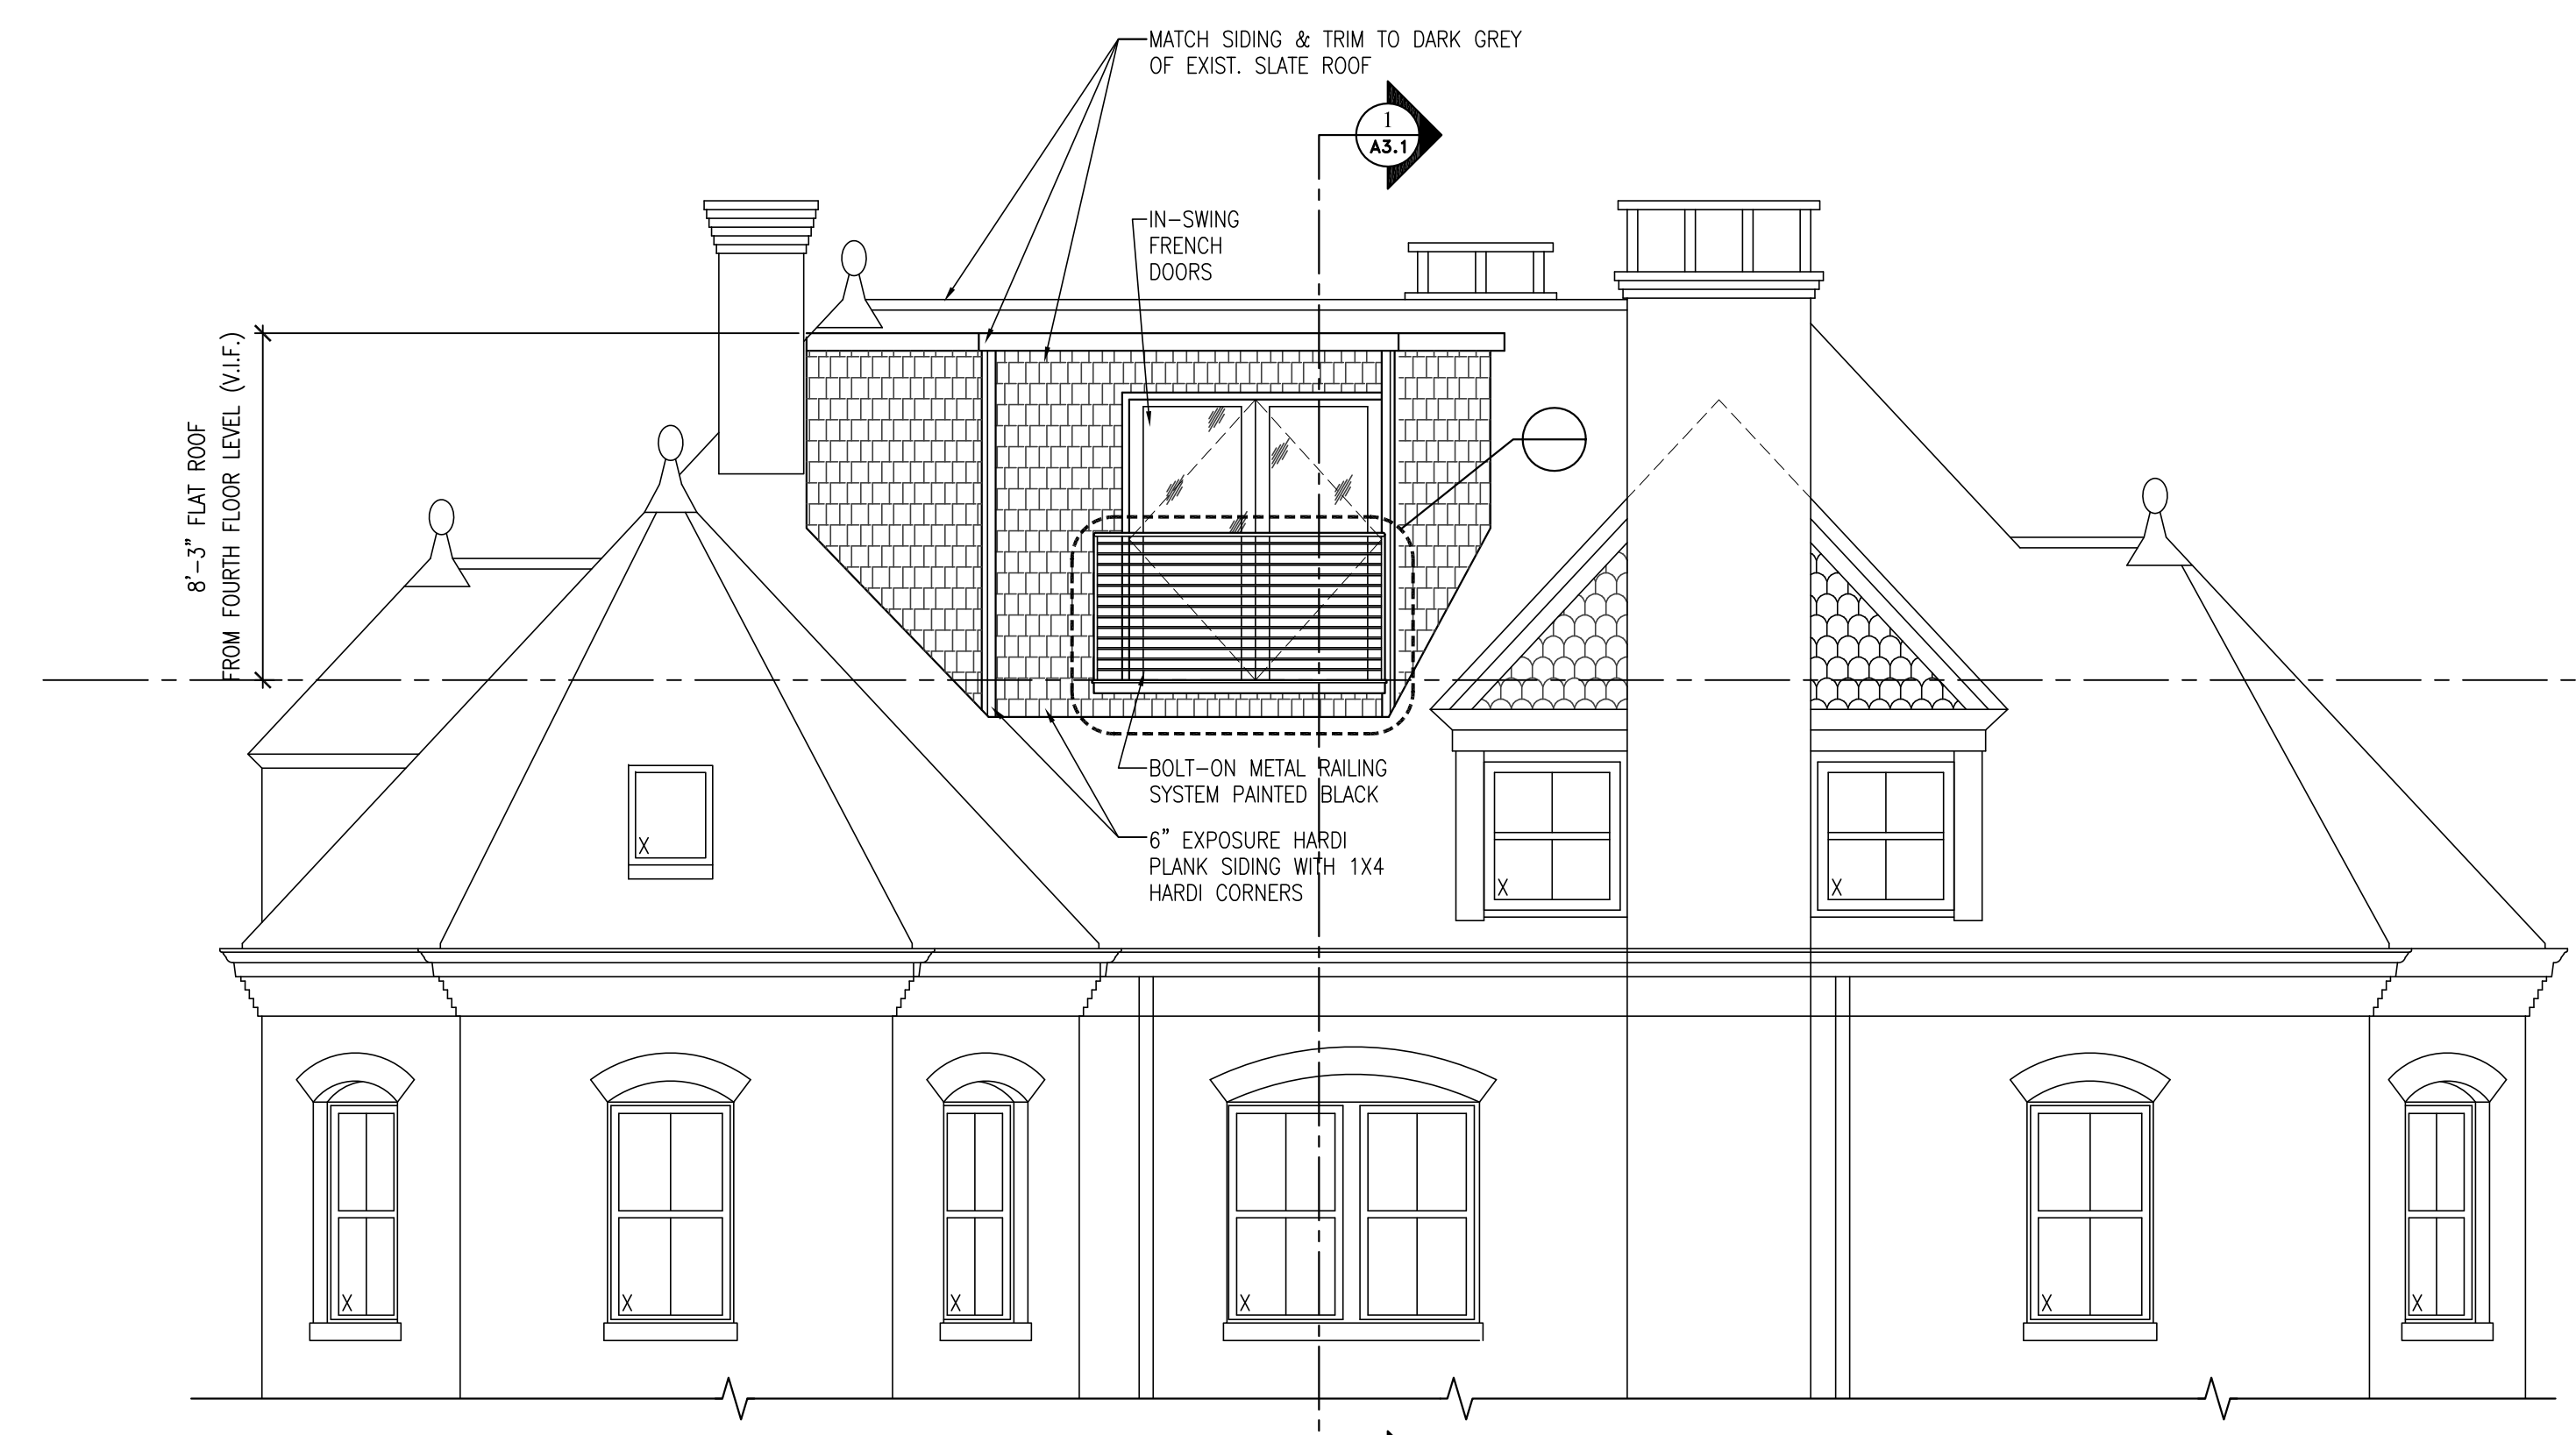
MATCH SIDING & TRIM TO DARK GREY OF EXIST. SLATE ROOF

1
A3.1

IN-SWING FRENCH DOORS

8'-3" FLAT ROOF
FROM FOURTH FLOOR LEVEL (V.I.F.)

BOLT-ON METAL RAILING SYSTEM PAINTED BLACK

6" EXPOSURE HARDI PLANK SIDING WITH 1X4 HARDI CORNERS

X
X
X
X
X
X
X
X
X
X